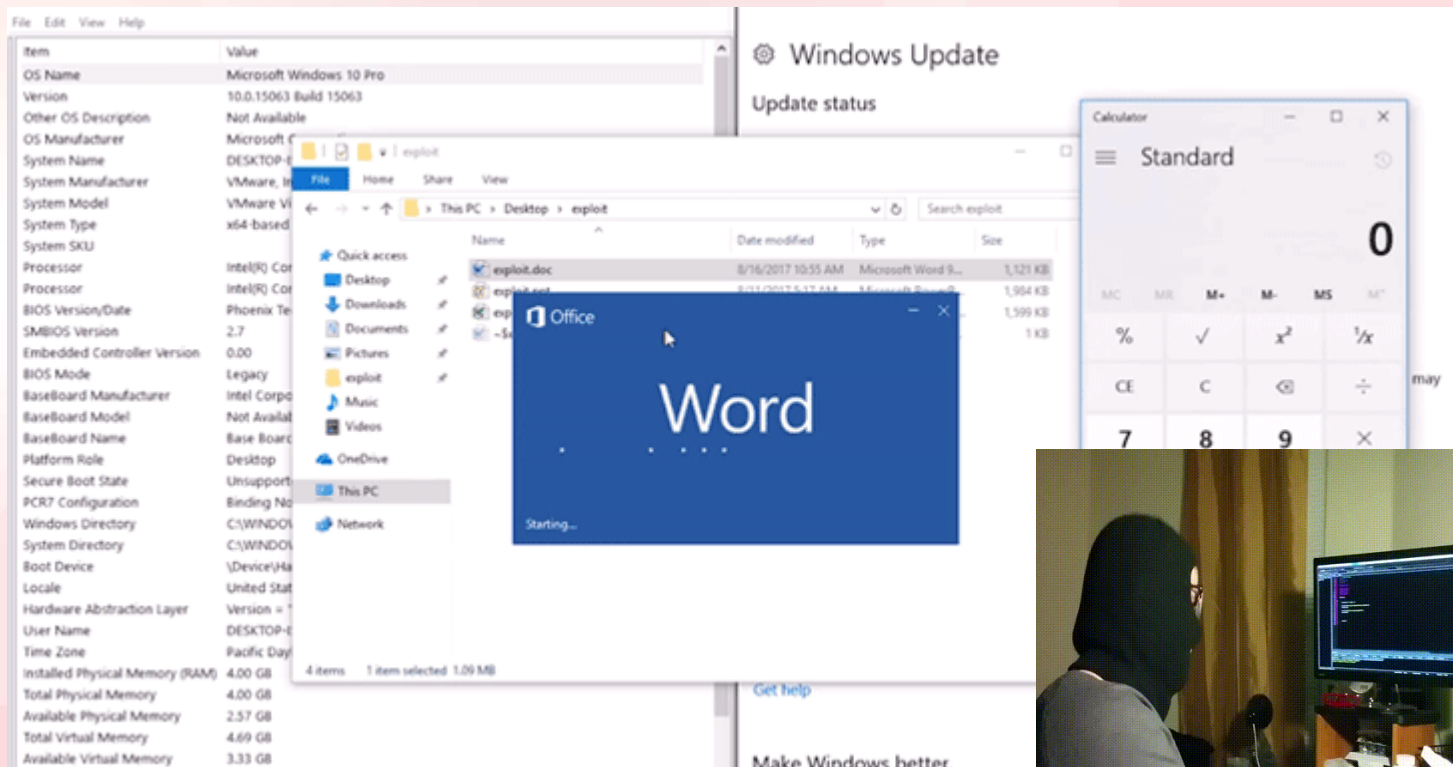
File Edit View Help

| Item | Value |
|---|---|
| OS Name | Microsoft Windows 10 Pro |
| Version | 10.0.15063 Build 15063 |
| Other OS Description | Not Available |
| OS Manufacturer | Microsoft C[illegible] |
| System Name | DESKTOP-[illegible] |
| System Manufacturer | VMware, In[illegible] |
| System Model | VMware Vi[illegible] |
| System Type | x64-based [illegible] |
| System SKU | |
| Processor | Intel(R) Cor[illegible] |
| Processor | Intel(R) Cor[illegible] |
| BIOS Version/Date | Phoenix Te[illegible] |
| SMBIOS Version | 2.7 |
| Embedded Controller Version | 0.00 |
| BIOS Mode | Legacy |
| BaseBoard Manufacturer | Intel Corpo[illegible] |
| BaseBoard Model | Not Availab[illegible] |
| BaseBoard Name | Base Board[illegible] |
| Platform Role | Desktop |
| Secure Boot State | Unsupport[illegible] |
| PCR7 Configuration | Binding No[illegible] |
| Windows Directory | C:\WINDOV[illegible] |
| System Directory | C:\WINDOV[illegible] |
| Boot Device | \Device\Ha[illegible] |
| Locale | United Stat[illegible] |
| Hardware Abstraction Layer | Version = "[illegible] |
| User Name | DESKTOP-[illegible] |
| Time Zone | Pacific Day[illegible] |
| Installed Physical Memory (RAM) | 4.00 GB |
| Total Physical Memory | 4.00 GB |
| Available Physical Memory | 2.57 GB |
| Total Virtual Memory | 4.69 GB |
| Available Virtual Memory | 3.33 GB |

Windows Update
Update status
Get help
Make Windows better
may

exploit
File Home Share View
This PC > Desktop > exploit
Search exploit
Quick access
Desktop
Downloads
Documents
Pictures
exploit
Music
Videos
OneDrive
This PC
Network

| Name | Date modified | Type | Size |
|---|---|---|---|
| exploit.doc | 8/16/2017 10:55 AM | Microsoft Word 9... | 1,121 KB |
| exploit.rtf | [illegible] | Microsoft Power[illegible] | 1,984 KB |
| exp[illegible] | | | 1,599 KB |
| ~$e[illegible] | | | 1 KB |

4 items 1 item selected 1.09 MB

Office
Word
Starting...

Calculator
Standard
0
MC MR M+ M- MS M˅
% √ $x^2$ $^1/x$
CE C ⌫ ÷
7 8 9 ×